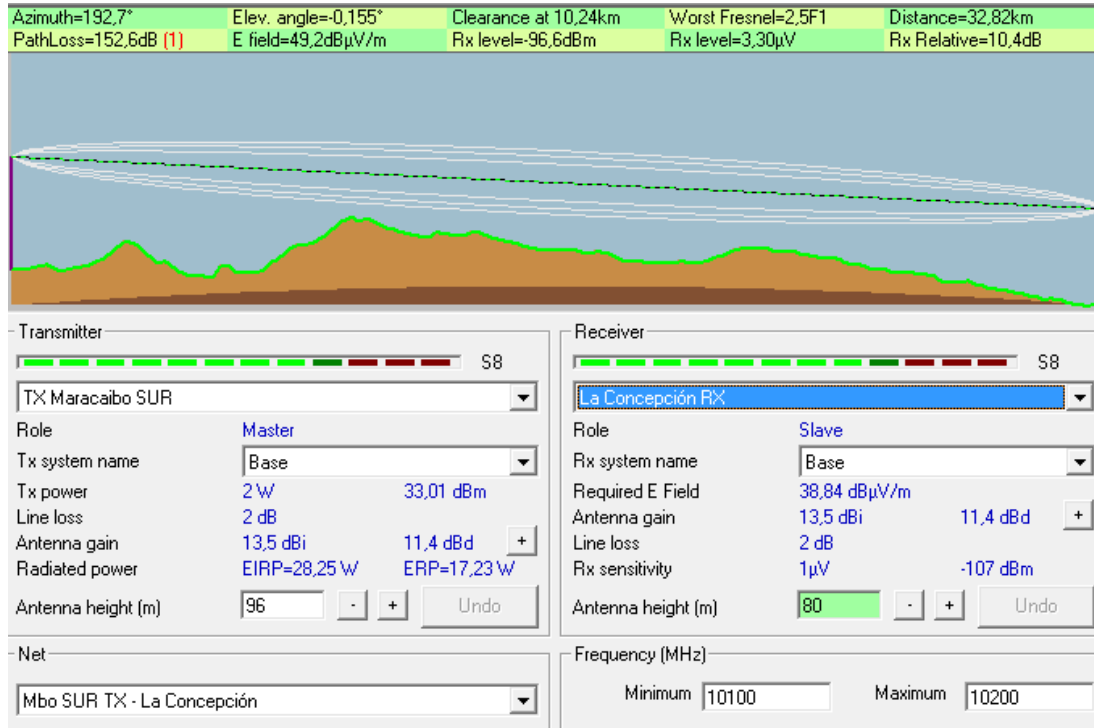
| Azimuth=192,7° | Elev. angle=-0,155° | Clearance at 10,24km | Worst Fresnel=2,5F1 | Distance=32,82km |
|---|---|---|---|---|
| PathLoss=152,6dB (1) | E field=49,2dBµV/m | Rx level=-96,6dBm | Rx level=3,30µV | Rx Relative=10,4dB |

Transmitter

S8

TX Maracaibo SUR

Role Master

Tx system name Base

Tx power 2 W 33,01 dBm

Line loss 2 dB

Antenna gain 13,5 dBi 11,4 dBd +

Radiated power EIRP=28,25 W ERP=17,23 W

Antenna height (m) 96 - + Undo

Receiver

S8

La Concepción RX

Role Slave

Rx system name Base

Required E Field 38,84 dBµV/m

Antenna gain 13,5 dBi 11,4 dBd +

Line loss 2 dB

Rx sensitivity 1µV -107 dBm

Antenna height (m) 80 - + Undo

Net

Mbo SUR TX - La Concepción

Frequency (MHz)

Minimum 10100 Maximum 10200